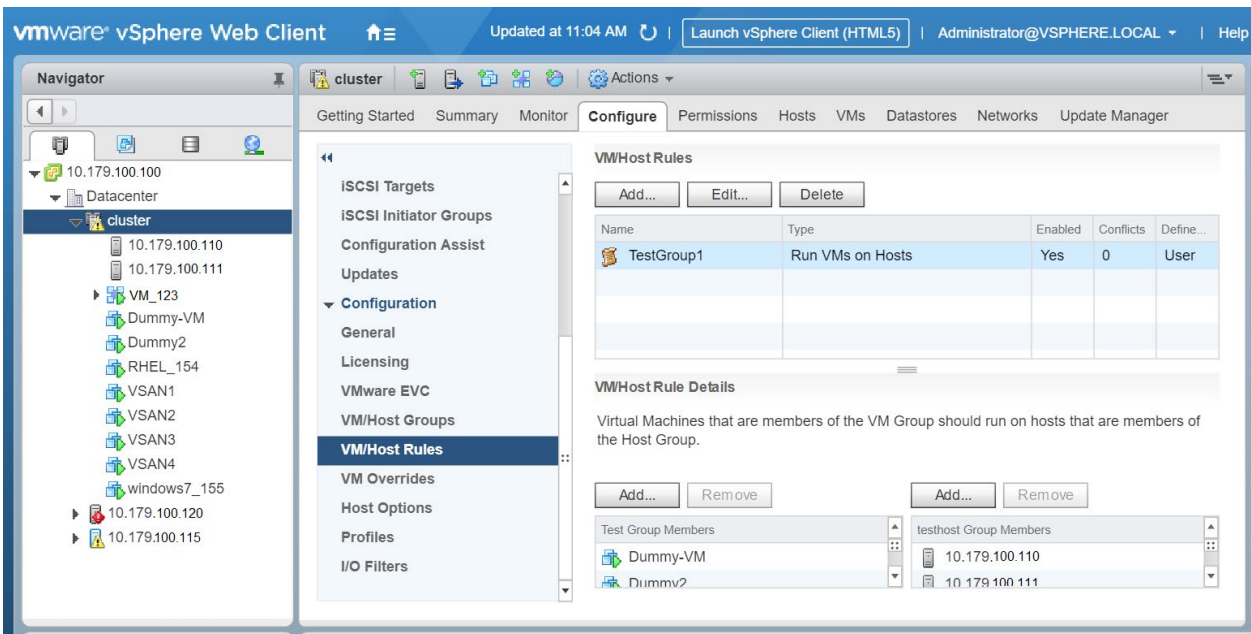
vmware® vSphere Web Client

Updated at 11:04 AM | Launch vSphere Client (HTML5) | Administrator@VSPHERE.LOCAL | Help

Navigator

10.179.100.100
Datacenter
cluster
10.179.100.110
10.179.100.111
VM_123
Dummy-VM
Dummy2
RHEL_154
VSAN1
VSAN2
VSAN3
VSAN4
windows7_155
10.179.100.120
10.179.100.115

cluster Actions

Getting Started Summary Monitor Configure Permissions Hosts VMs Datastores Networks Update Manager

iSCSI Targets
iSCSI Initiator Groups
Configuration Assist
Updates
Configuration
General
Licensing
VMware EVC
VM/Host Groups
VM/Host Rules
VM Overrides
Host Options
Profiles
I/O Filters

VM/Host Rules

Add... Edit... Delete

| Name | Type | Enabled | Conflicts | Define... |
|---|---|---|---|---|
| TestGroup1 | Run VMs on Hosts | Yes | 0 | User |

VM/Host Rule Details

Virtual Machines that are members of the VM Group should run on hosts that are members of the Host Group.

Add... Remove

Test Group Members
Dummy-VM
Dummy2

Add... Remove

testhost Group Members
10.179.100.110
10.179.100.111